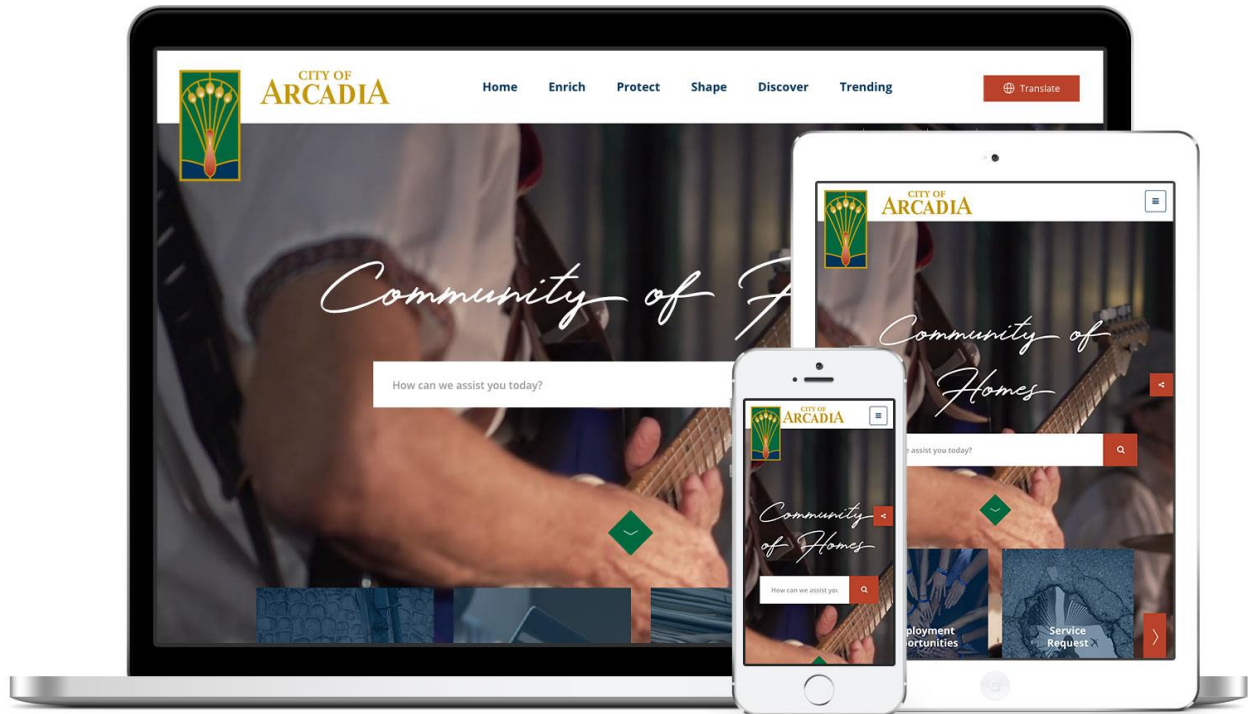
CITY OF ARCADIA

Home Enrich Protect Shape Discover Trending

Translate

Community of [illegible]

How can we assist you today?

CITY OF ARCADIA

Community of Homes

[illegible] assist you today?

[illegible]ployment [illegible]portunities

Service Request

CITY OF ARCADIA

Community of Homes

How can we assist you